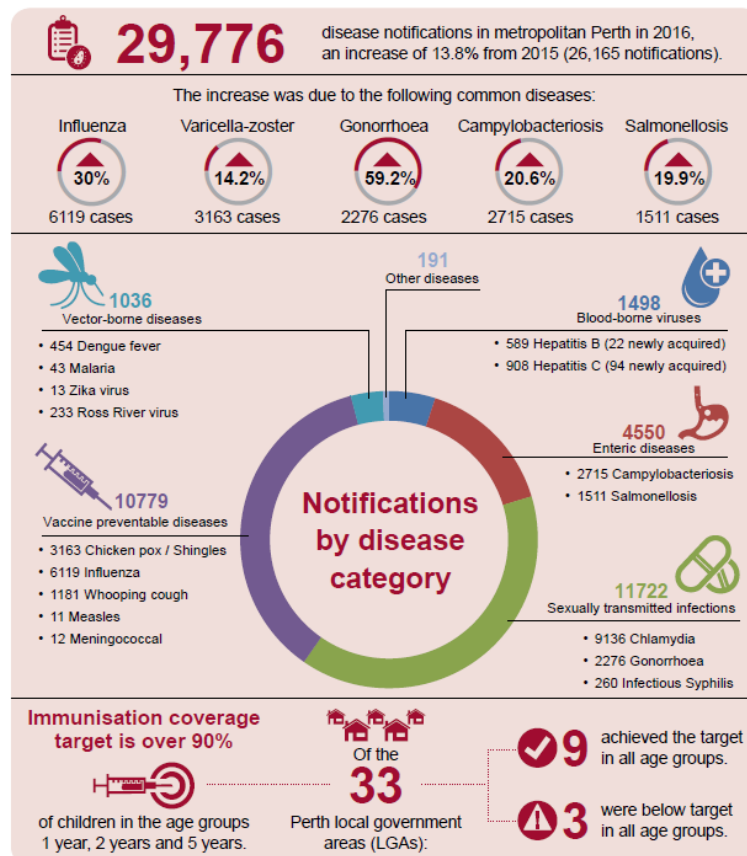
29,776

disease notifications in metropolitan Perth in 2016, an increase of 13.8% from 2015 (26,165 notifications).

The increase was due to the following common diseases:

Influenza
30%
6119 cases

Varicella-zoster
14.2%
3163 cases

Gonorrhoea
59.2%
2276 cases

Campylobacteriosis
20.6%
2715 cases

Salmonellosis
19.9%
1511 cases

191
Other diseases

1036
Vector-borne diseases
• 454 Dengue fever
• 43 Malaria
• 13 Zika virus
• 233 Ross River virus

1498
Blood-borne viruses
• 589 Hepatitis B (22 newly acquired)
• 908 Hepatitis C (94 newly acquired)

4550
Enteric diseases
• 2715 Campylobacteriosis
• 1511 Salmonellosis

10779
Vaccine preventable diseases
• 3163 Chicken pox / Shingles
• 6119 Influenza
• 1181 Whooping cough
• 11 Measles
• 12 Meningococcal

Notifications by disease category

11722
Sexually transmitted infections
• 9136 Chlamydia
• 2276 Gonorrhoea
• 260 Infectious Syphilis

Immunisation coverage target is over 90%

of children in the age groups 1 year, 2 years and 5 years.

Of the
33
Perth local government areas (LGAs):

9 achieved the target in all age groups.

3 were below target in all age groups.